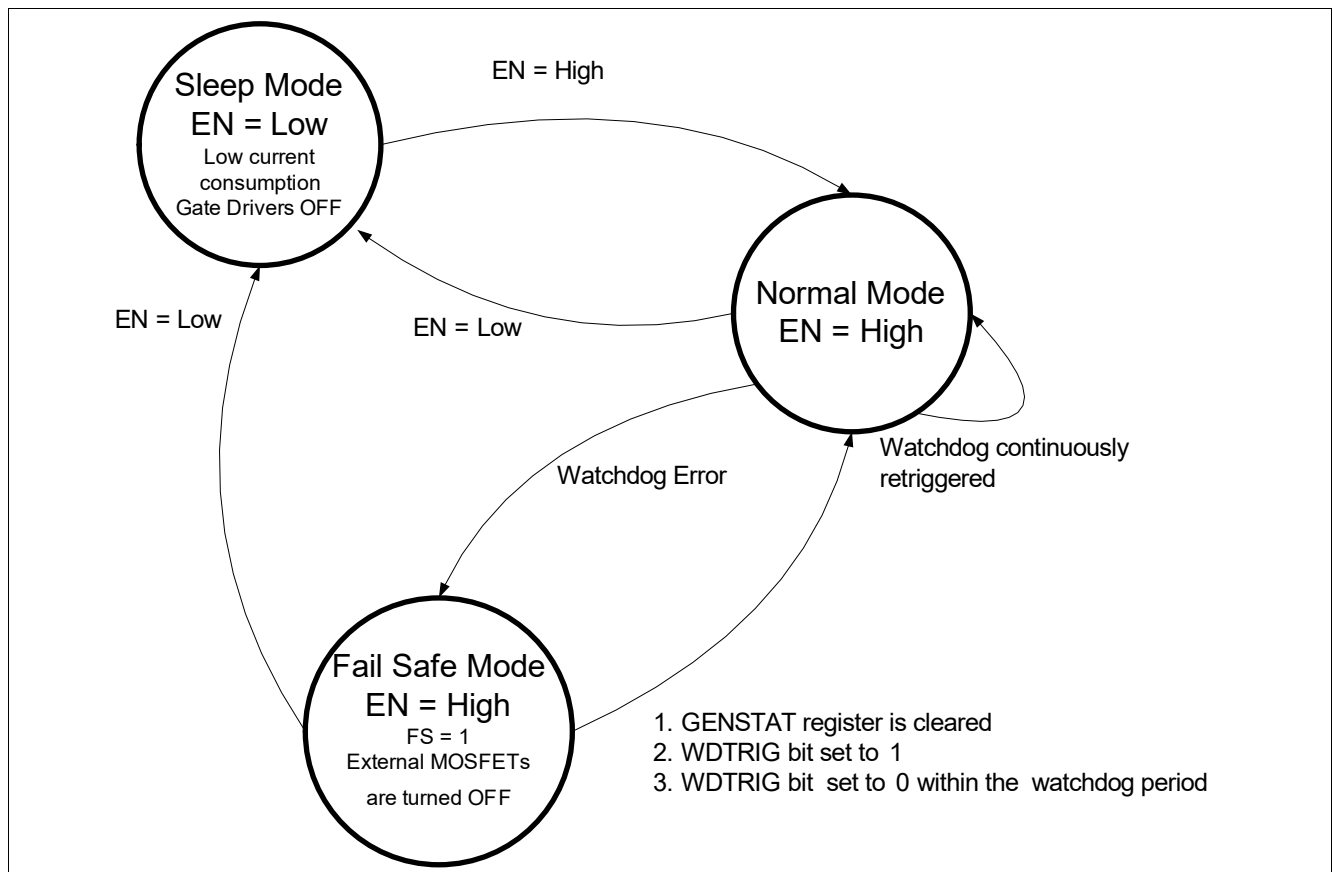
Sleep Mode
EN = Low
Low current consumption
Gate Drivers OFF

EN = High

Normal Mode
EN = High

EN = Low

EN = Low

Watchdog continuously retriggered

Watchdog Error

Fail Safe Mode
EN = High
FS = 1
External MOSFETs are turned OFF

1. GENSTAT register is cleared
2. WDTRIG bit set to 1
3. WDTRIG bit set to 0 within the watchdog period